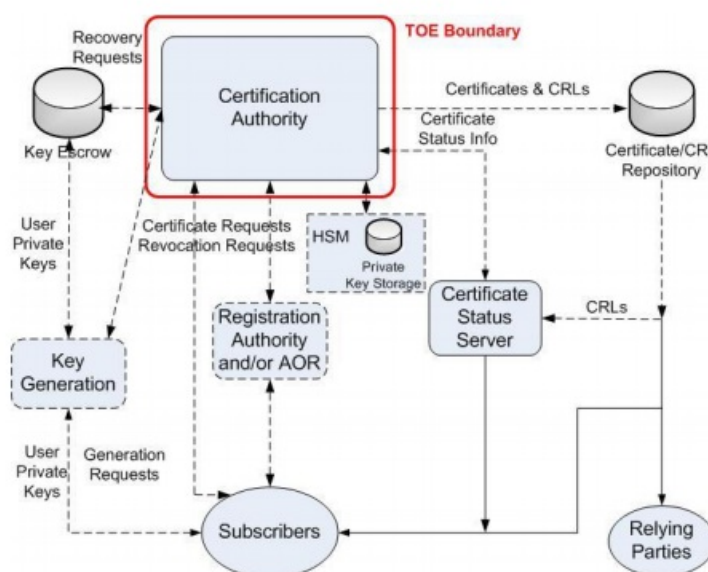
TOE Boundary

Recovery Requests

Certification Authority

Certificates & CRLs

Certificate Status Info

Key Escrow

Certificate/CR Repository

User Private Keys

Certificate Requests Revocation Requests

HSM

Private Key Storage

Certificate Status Server

CRLs

Registration Authority and/or AOR

Key Generation

User Private Keys

Generation Requests

Subscribers

Relying Parties